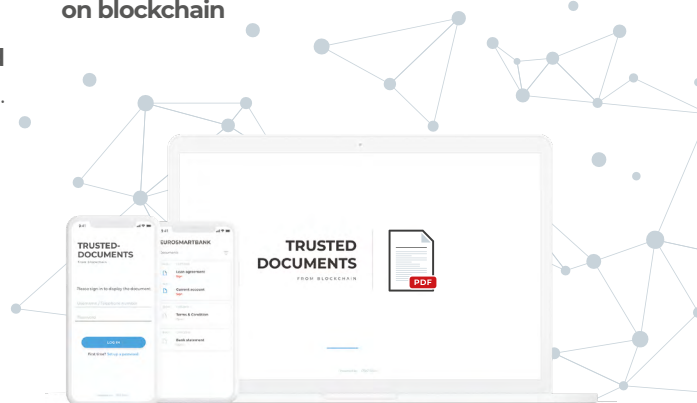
on blockchain

TRUSTED DOCUMENTS
FROM BLOCKCHAIN

PDF

TRUSTED-DOCUMENTS
FROM BLOCKCHAIN

Please sign in to display the document

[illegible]

Password

LOG IN

First time? Set up password

EUROSMARTBANK

Documents

Loan agreement
Sign

Current account
Sign

Terms & Condition

Bank statement